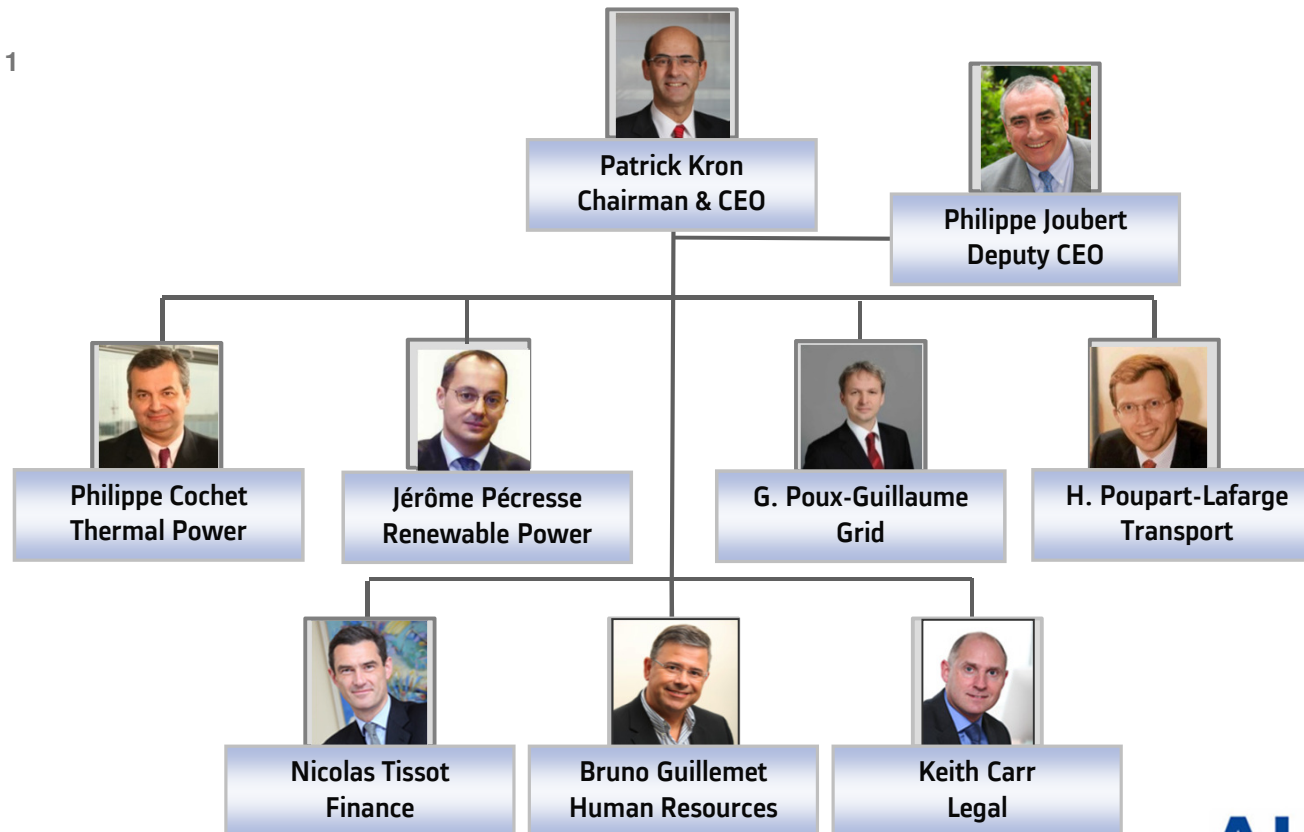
1

Patrick Kron
Chairman & CEO

Philippe Joubert
Deputy CEO

Philippe Cochet
Thermal Power

Jérôme Pécresse
Renewable Power

G. Poux-Guillaume
Grid

H. Poupart-Lafarge
Transport

Nicolas Tissot
Finance

Bruno Guillemet
Human Resources

Keith Carr
Legal

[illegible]